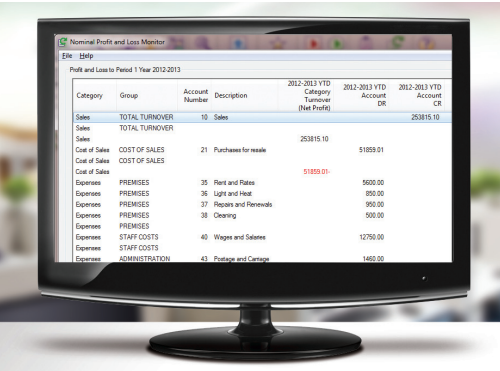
Nominal Profit and Loss Monitor

File Help

Profit and Loss to Period 1 Year 2012-2013

| Category | Group | Account Number | Description | 2012-2013 YTD Category Turnover (Net Profit) | 2012-2013 YTD Account DR | 2012-2013 YTD Account CR |
|---|---|---|---|---|---|---|
| Sales | TOTAL TURNOVER | 10 | Sales | | | 253815.10 |
| Sales | TOTAL TURNOVER | | | | | |
| Sales | | | | 253815.10 | | |
| Cost of Sales | COST OF SALES | 21 | Purchases for resale | | 51859.01 | |
| Cost of Sales | COST OF SALES | | | | | |
| Cost of Sales | | | | 51859.01- | | |
| Expenses | PREMISES | 35 | Rent and Rates | | 5600.00 | |
| Expenses | PREMISES | 36 | Light and Heat | | 850.00 | |
| Expenses | PREMISES | 37 | Repairs and Renewals | | 950.00 | |
| Expenses | PREMISES | 38 | Cleaning | | 500.00 | |
| Expenses | PREMISES | | | | | |
| Expenses | STAFF COSTS | 40 | Wages and Salaries | | 12750.00 | |
| Expenses | STAFF COSTS | | | | | |
| Expenses | ADMINISTRATION | 43 | Postage and Carriage | | 1460.00 | |